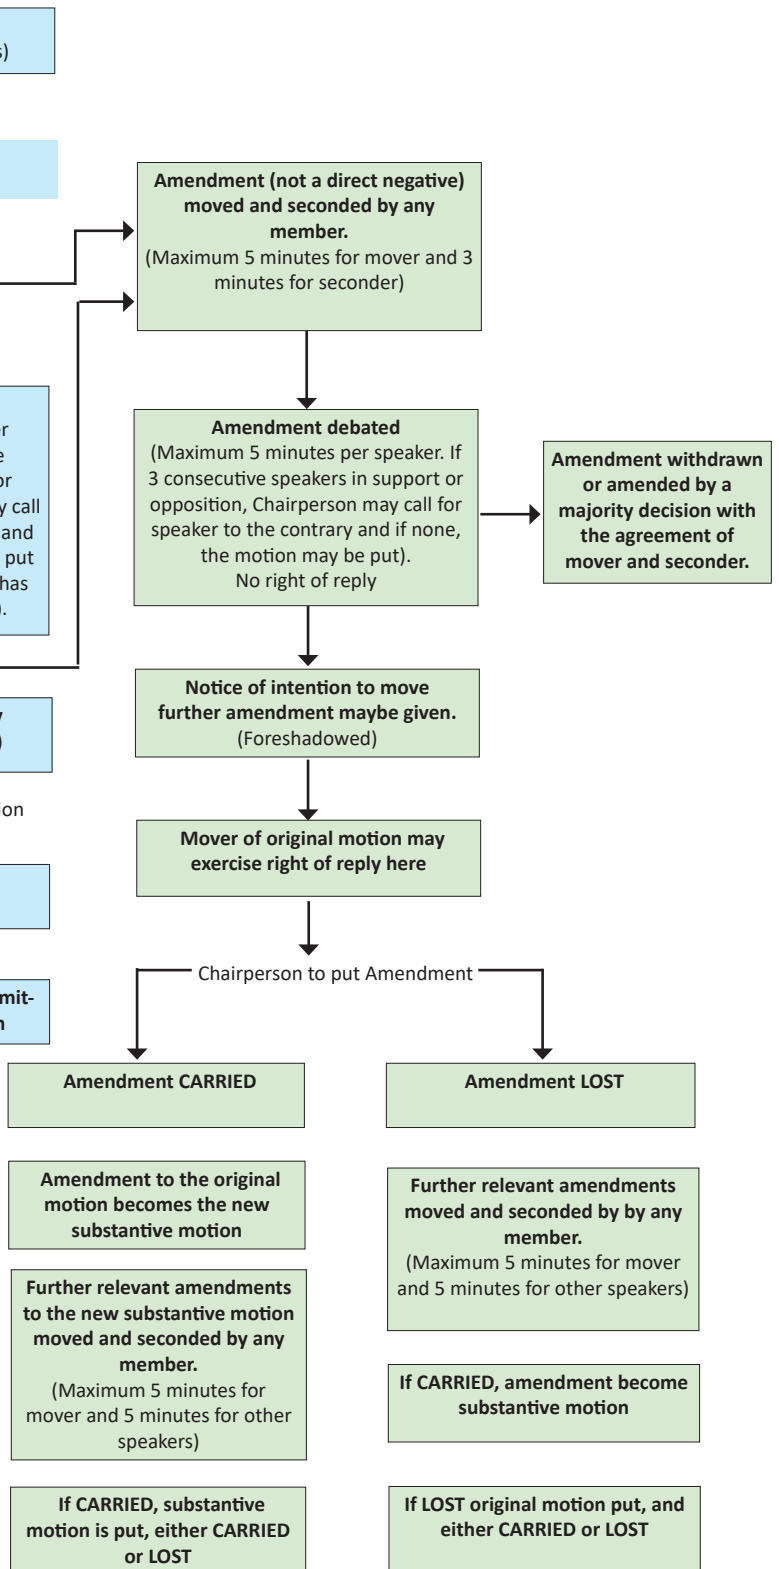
s)

Amendment (not a direct negative) moved and seconded by any member.
(Maximum 5 minutes for mover and 3 minutes for seconder)

r
e
or
y call
and
put
has
.

Amendment debated
(Maximum 5 minutes per speaker. If 3 consecutive speakers in support or opposition, Chairperson may call for speaker to the contrary and if none, the motion may be put).
No right of reply

Amendment withdrawn or amended by a majority decision with the agreement of mover and seconder.

y
)

Notice of intention to move further amendment maybe given.
(Foreshadowed)

on

Mover of original motion may exercise right of reply here

mit-
n

Chairperson to put Amendment

Amendment CARRIED

Amendment LOST

Amendment to the original motion becomes the new substantive motion

Further relevant amendments moved and seconded by by any member.
(Maximum 5 minutes for mover and 5 minutes for other speakers)

Further relevant amendments to the new substantive motion moved and seconded by any member.
(Maximum 5 minutes for mover and 5 minutes for other speakers)

If CARRIED, amendment become substantive motion

If CARRIED, substantive motion is put, either CARRIED or LOST

If LOST original motion put, and either CARRIED or LOST